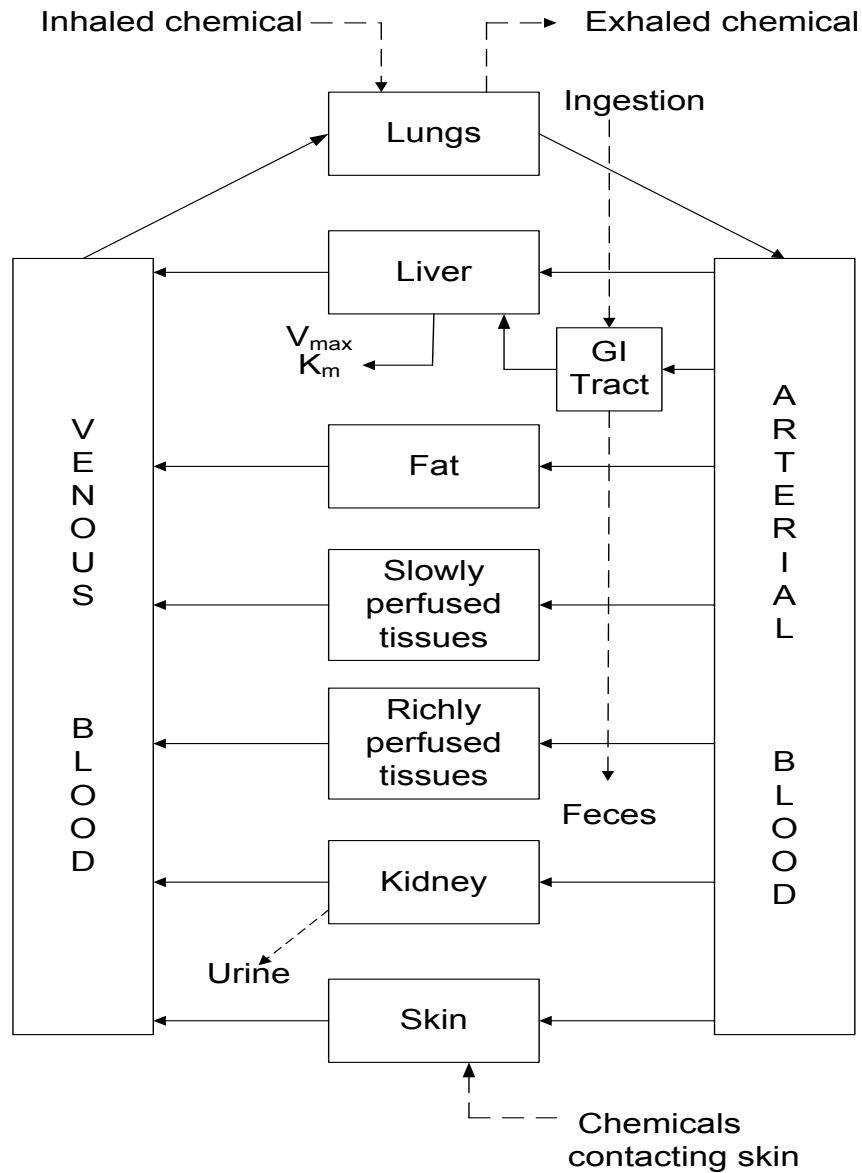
Inhaled chemical

Exhaled chemical

Ingestion

Lungs

Liver

$V_{max}$
$K_m$

GI Tract

VENOUS BLOOD

ARTERIAL BLOOD

Fat

Slowly perfused tissues

Richly perfused tissues

Feces

Kidney

Urine

Skin

Chemicals contacting skin